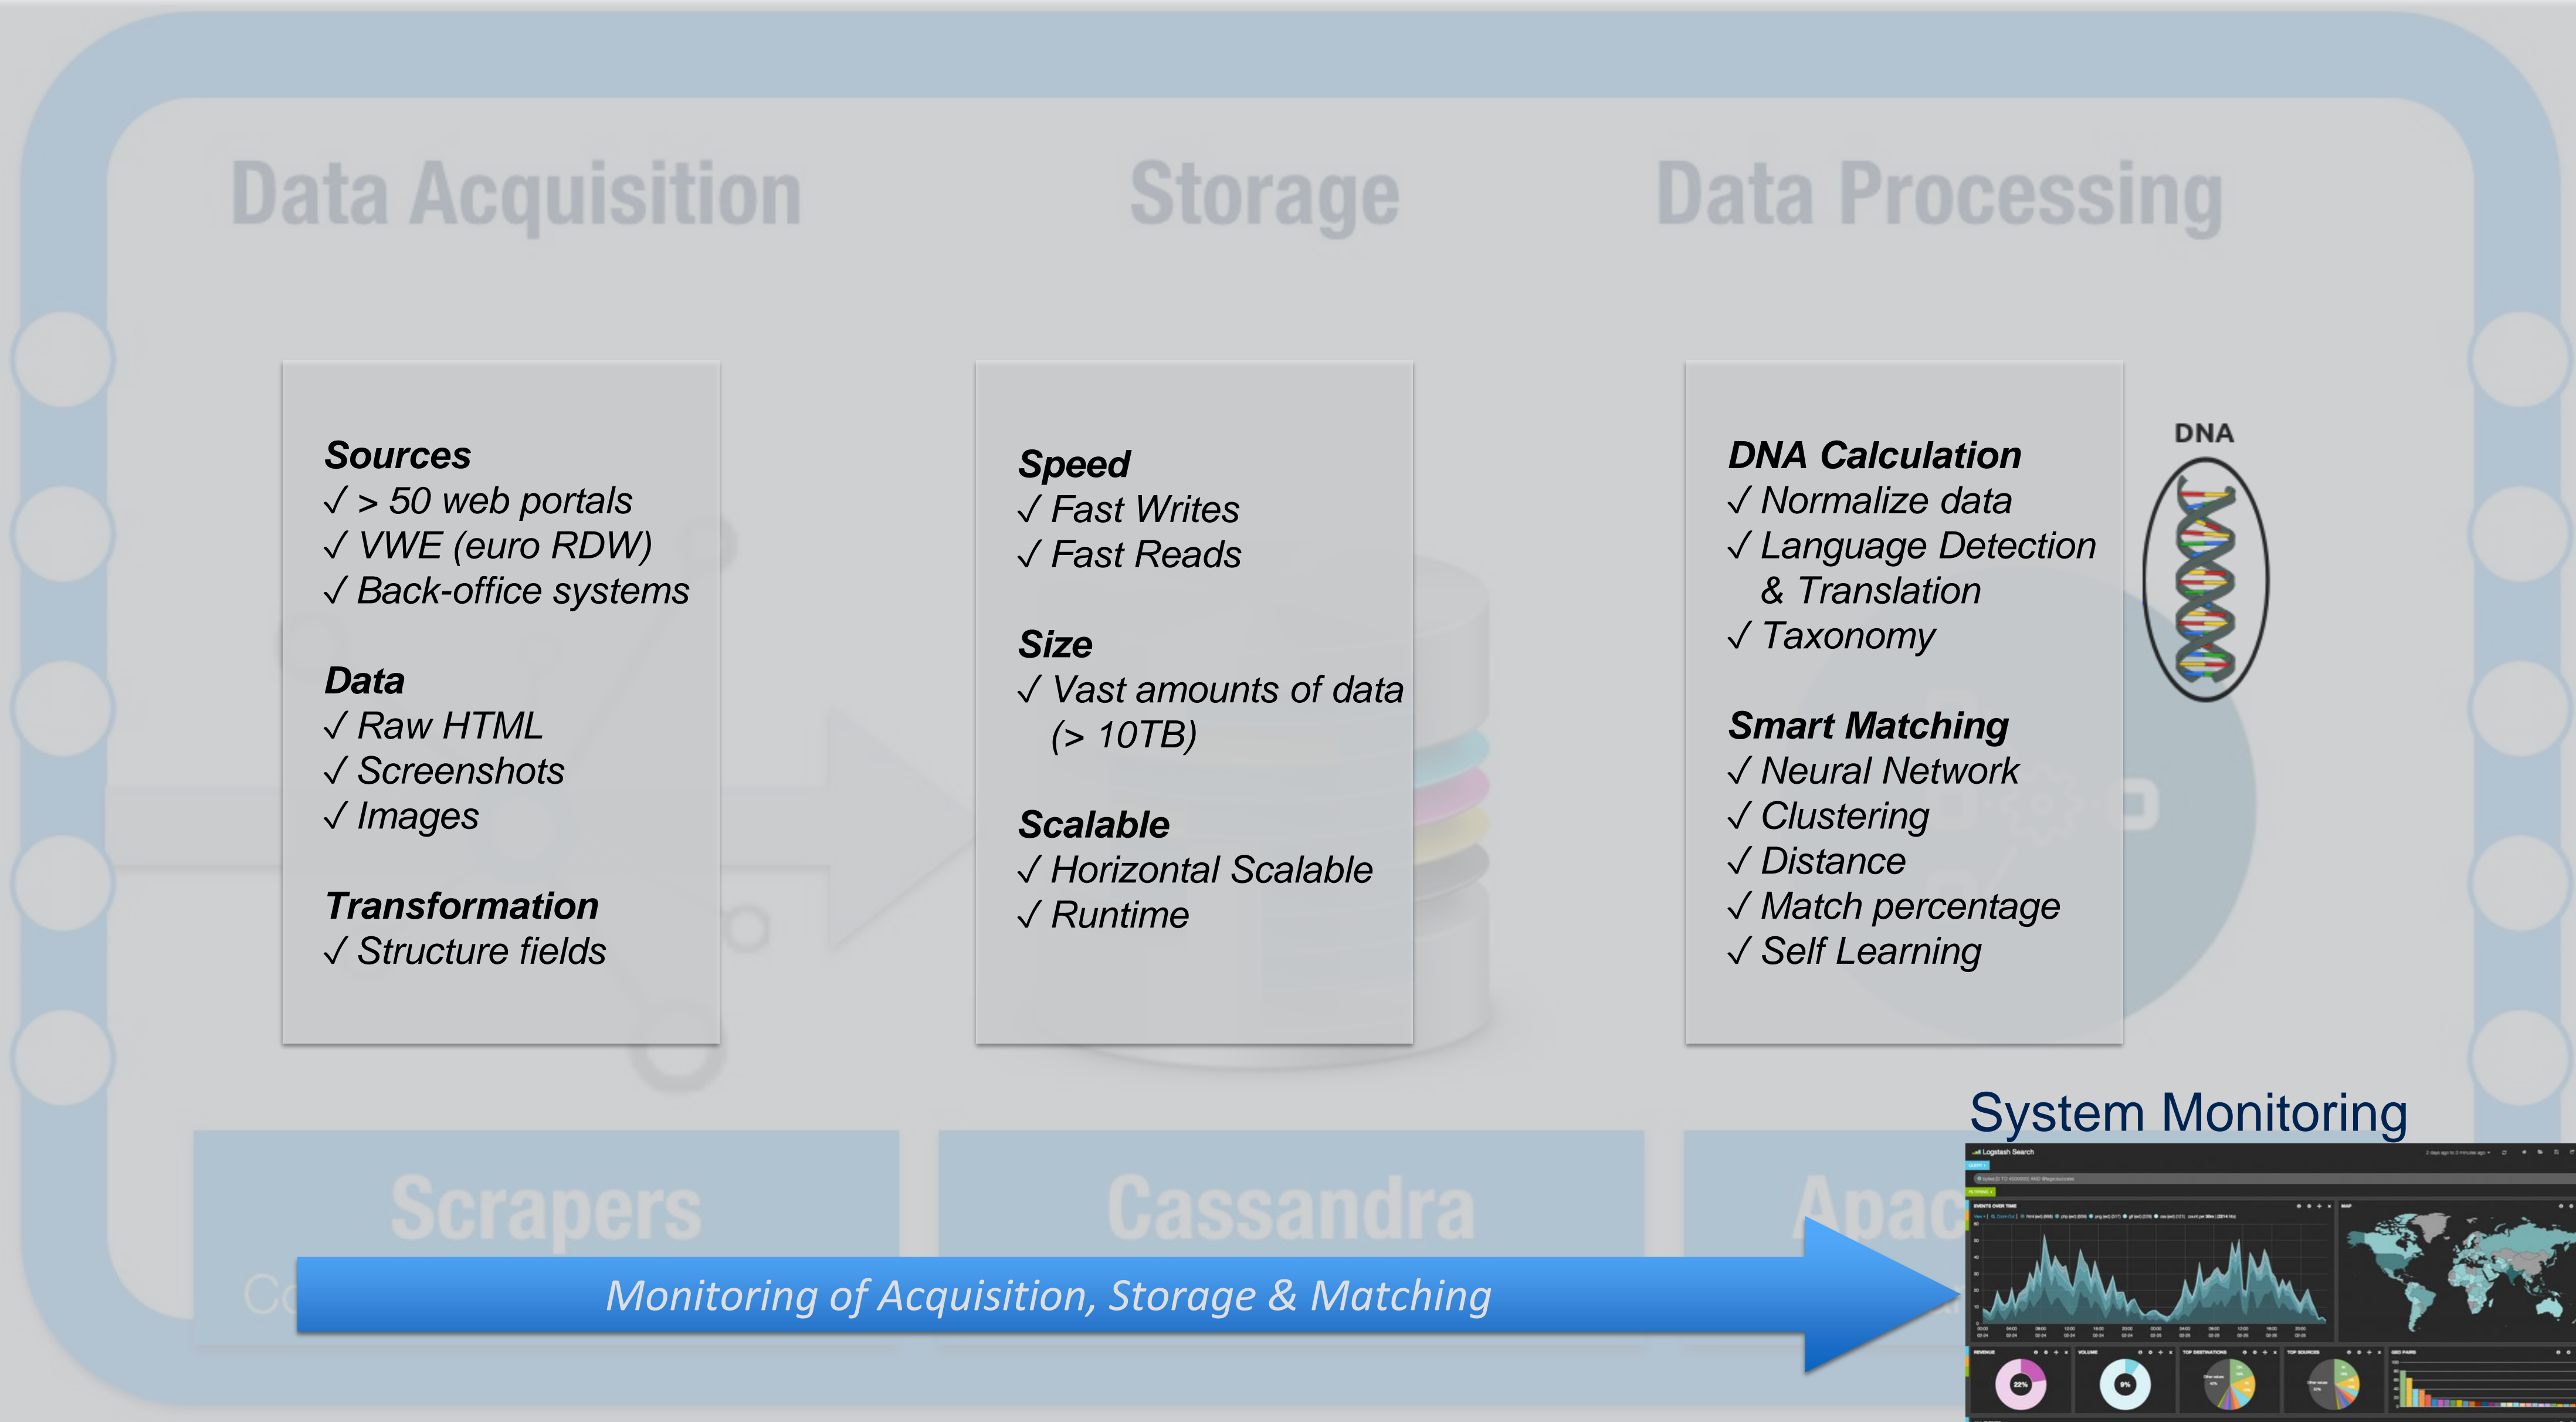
Data Acquisition

Storage

Data Processing

Sources
✓ > 50 web portals
✓ VWE (euro RDW)
✓ Back-office systems

Data
✓ Raw HTML
✓ Screenshots
✓ Images

Transformation
✓ Structure fields

Speed
✓ Fast Writes
✓ Fast Reads

Size
✓ Vast amounts of data (> 10TB)

Scalable
✓ Horizontal Scalable
✓ Runtime

DNA Calculation
✓ Normalize data
✓ Language Detection & Translation
✓ Taxonomy

Smart Matching
✓ Neural Network
✓ Clustering
✓ Distance
✓ Match percentage
✓ Self Learning

DNA

System Monitoring

Logstash Search

Scrapers

Cassandra

Apac

Monitoring of Acquisition, Storage & Matching